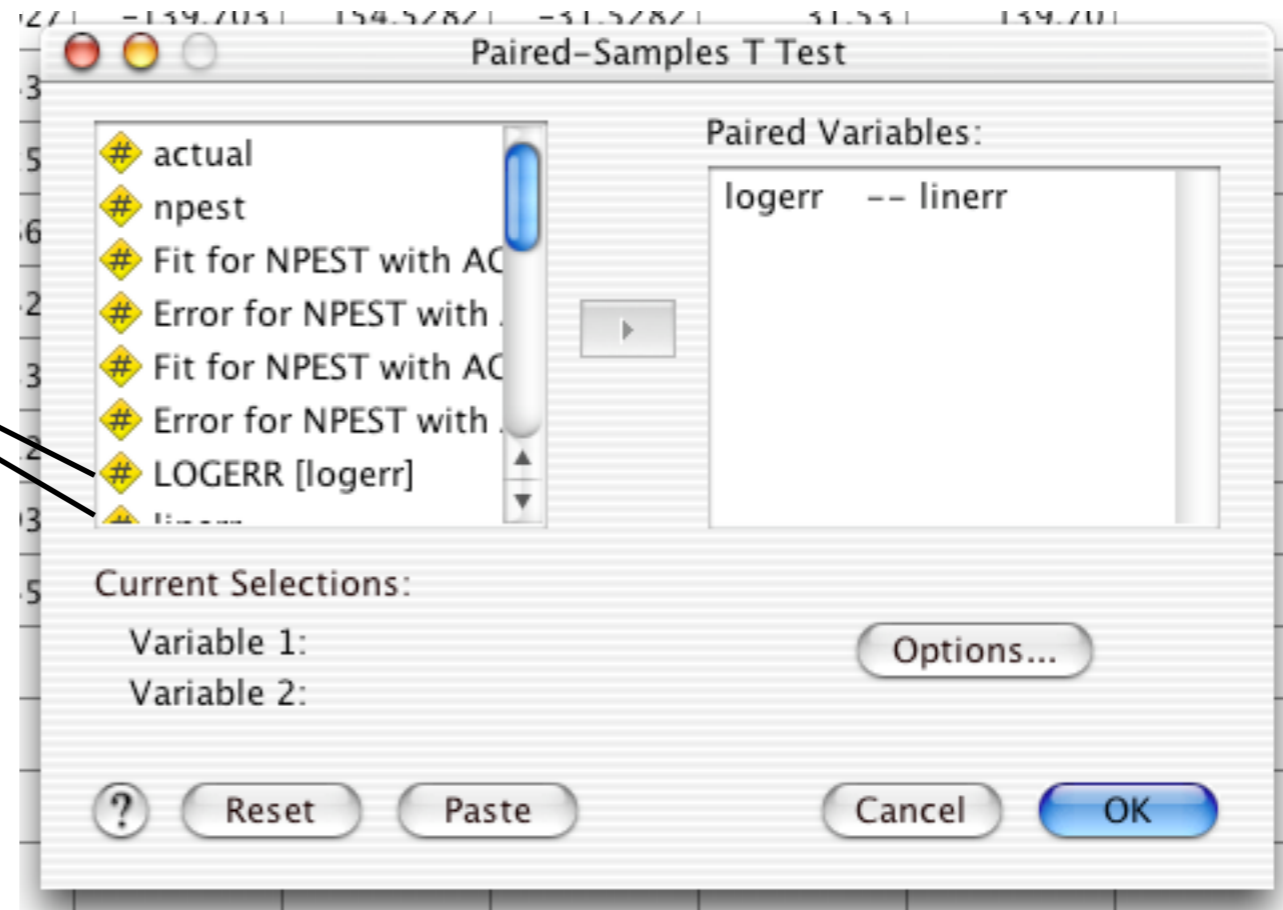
Paired-Samples T Test

actual
npest
Fit for NPEST with AC
Error for NPEST with
Fit for NPEST with AC
Error for NPEST with
LOGERR [logerr]
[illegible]

Paired Variables:
logerr -- linerr

Current Selections:
Variable 1:
Variable 2:

Options...

?
Reset
Paste
Cancel
OK